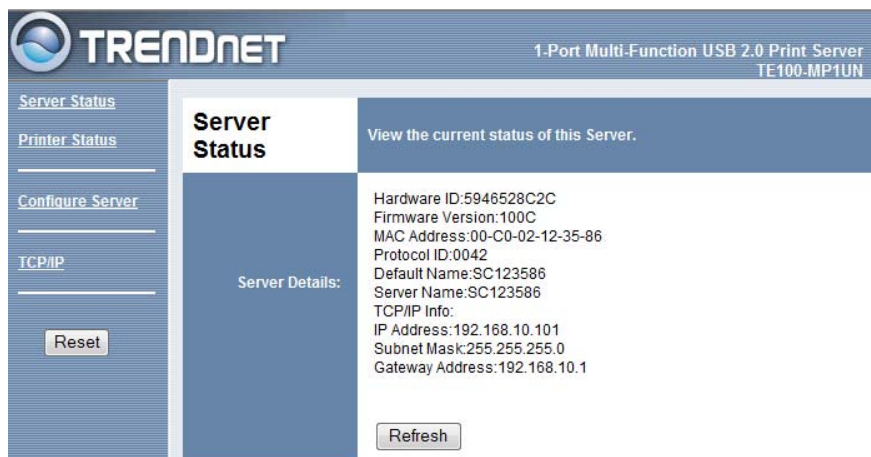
TRENDNET

1-Port Multi-Function USB 2.0 Print Server
TE100-MP1UN

Server Status

Printer Status

Configure Server

TCP/IP

Reset

Server Status

View the current status of this Server.

Server Details:

Hardware ID:5946528C2C
Firmware Version:100C
MAC Address:00-C0-02-12-35-86
Protocol ID:0042
Default Name:SC123586
Server Name:SC123586
TCP/IP Info:
IP Address:192.168.10.101
Subnet Mask:255.255.255.0
Gateway Address:192.168.10.1

Refresh